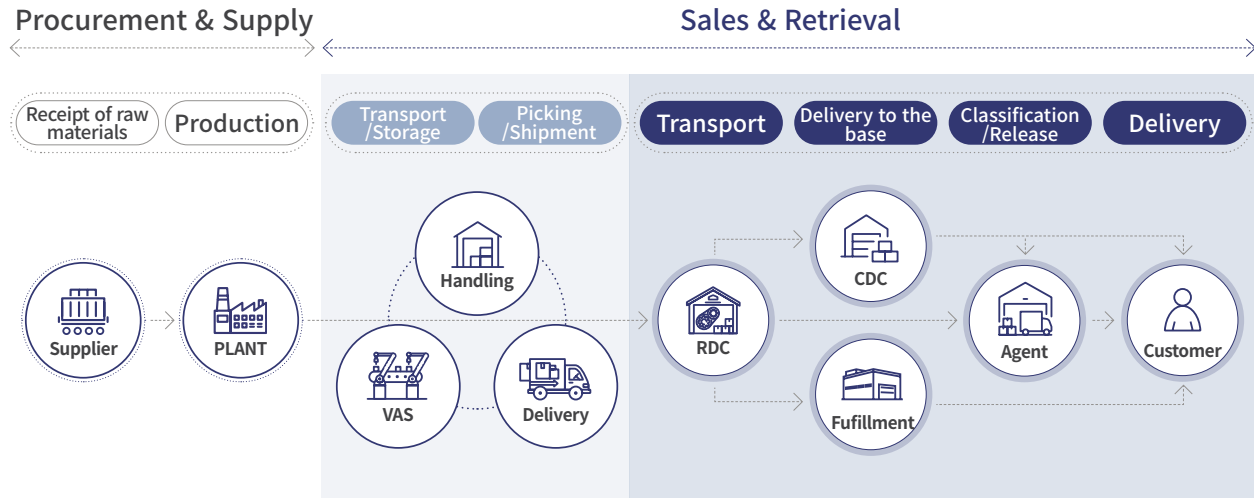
Procurement & Supply

Sales & Retrieval

Receipt of raw materials

Production

Transport /Storage

Picking /Shipment

Transport

Delivery to the base

Classification /Release

Delivery

Supplier

PLANT

Handling

VAS

Delivery

RDC

CDC

Fufillment

Agent

Customer